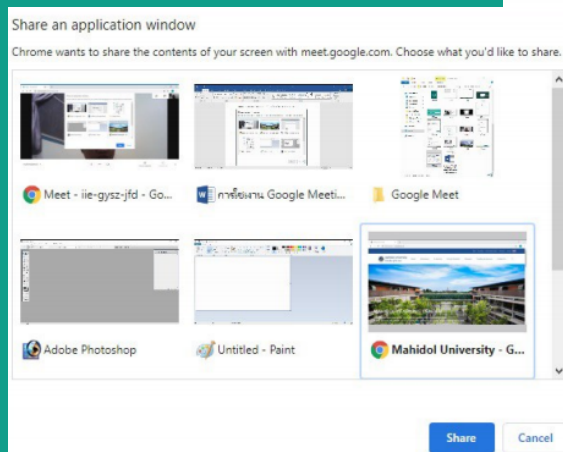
Share an application window

Chrome wants to share the contents of your screen with meet.google.com. Choose what you'd like to share.

Meet - iie-gysz-jfd - Go...

การใช้งาน Google Meeti...

Google Meet

Adobe Photoshop

Untitled - Paint

Mahidol University - G...

Share

Cancel